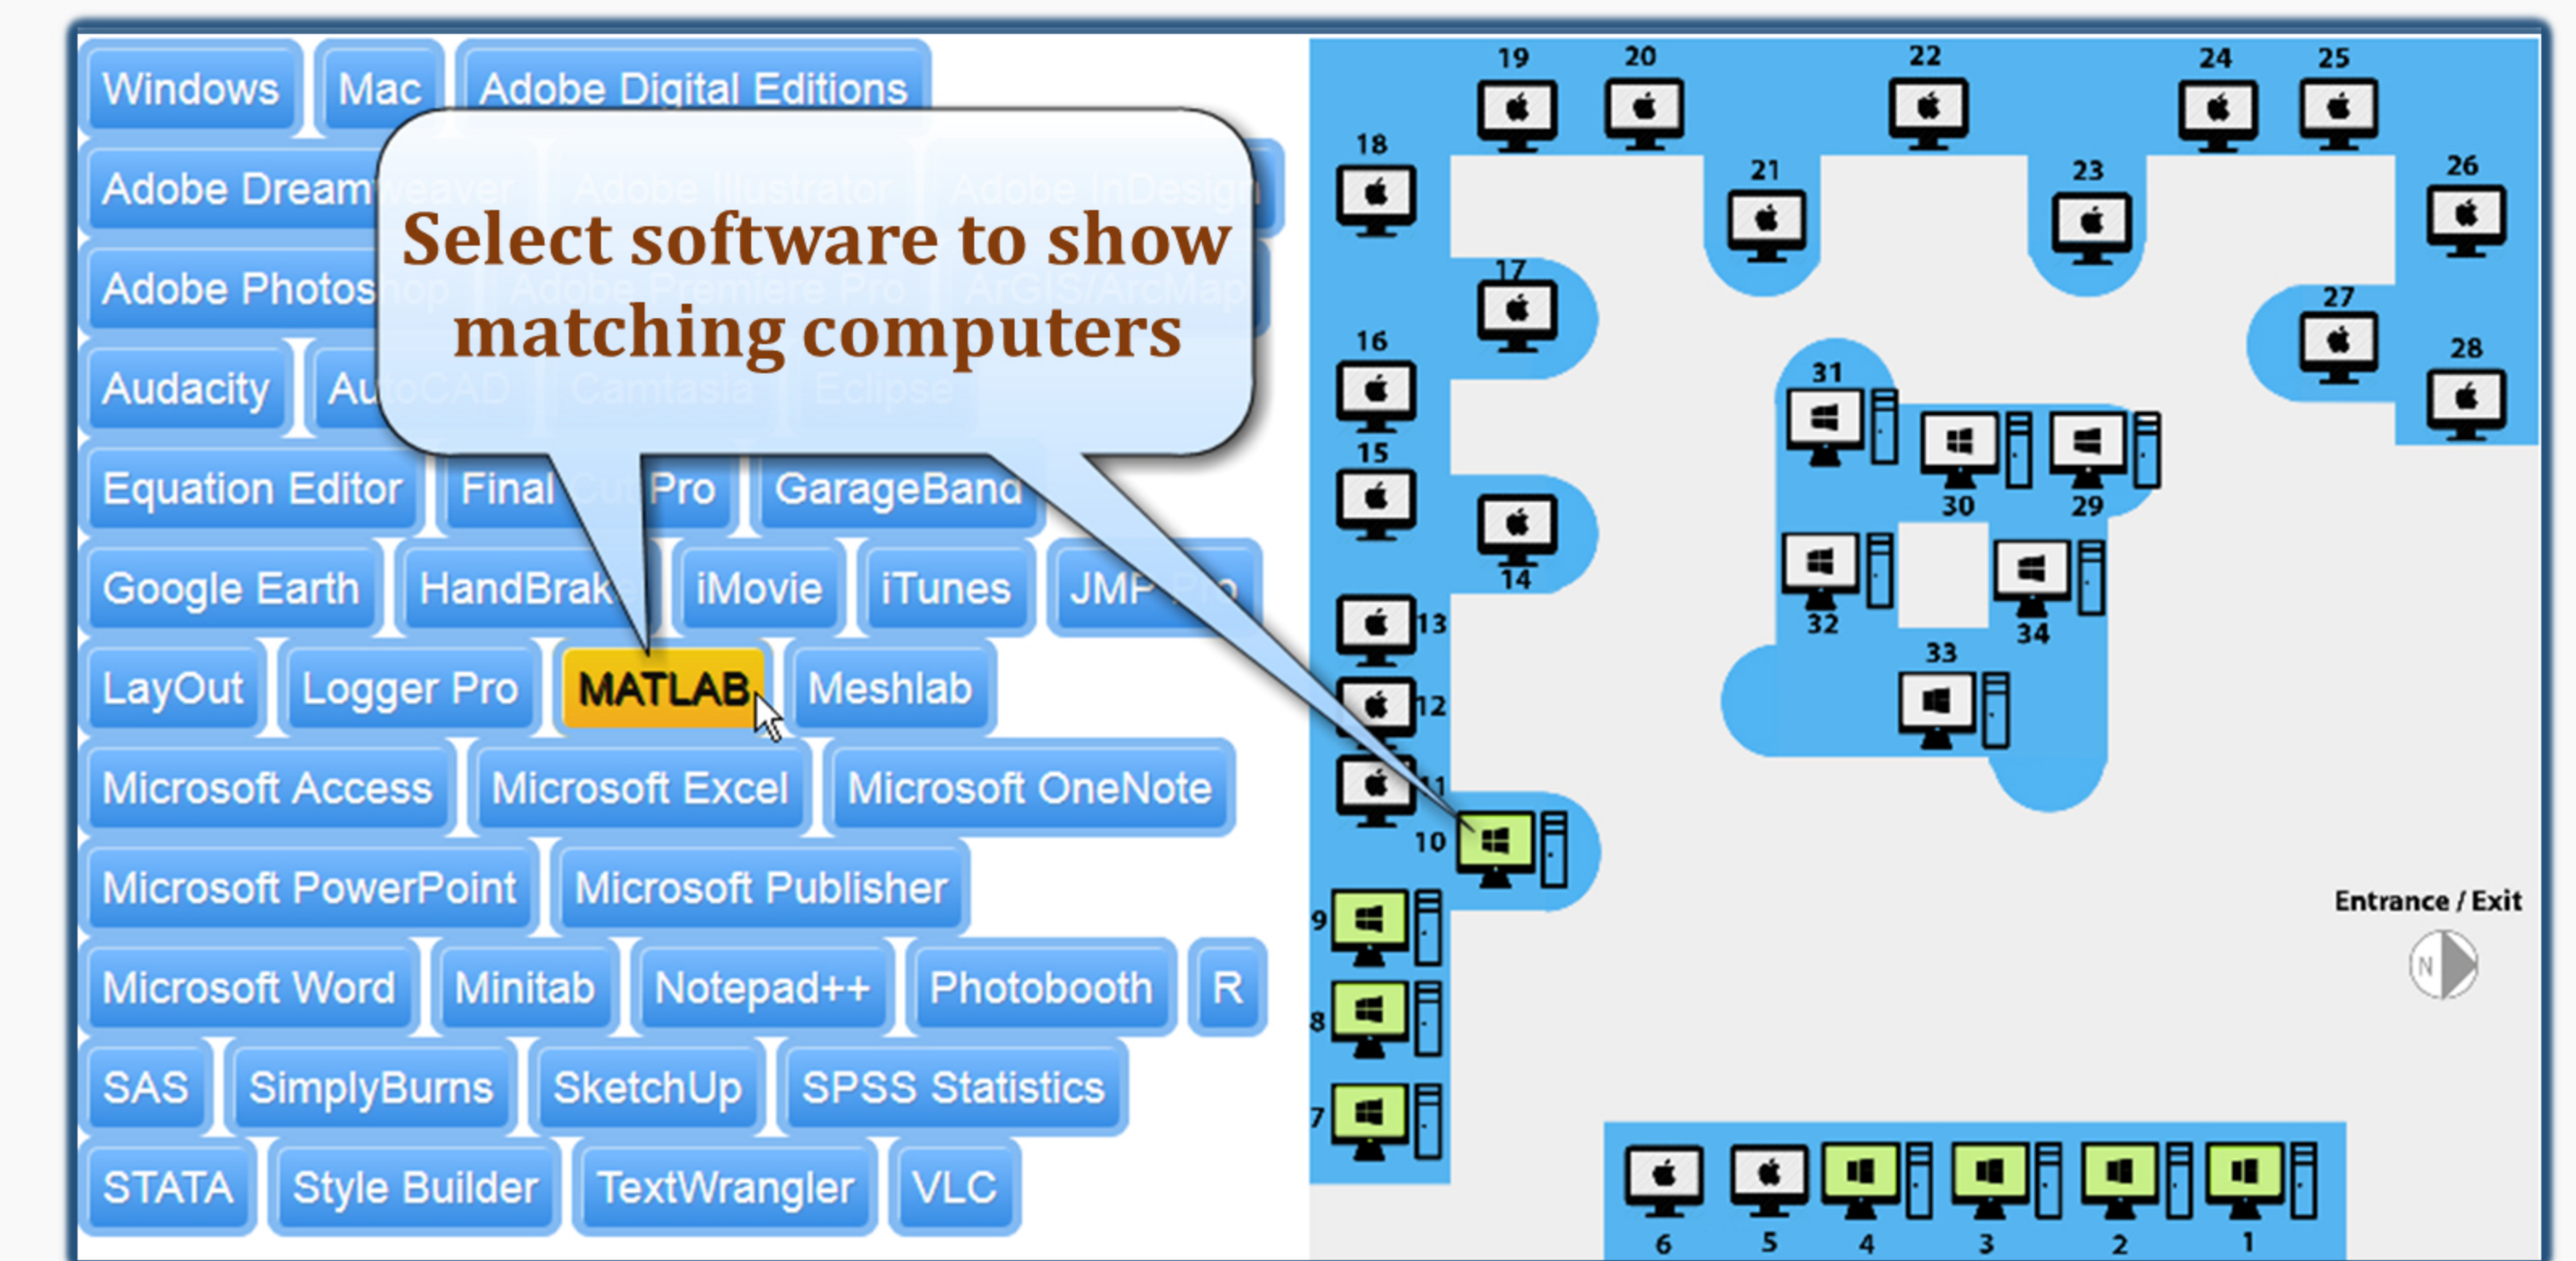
Windows Mac Adobe Digital Editions

Adobe Dreamweaver Adobe Illustrator Adobe InDesign

Adobe Photoshop Adobe Premiere Pro ArcGIS/ArcMap

Audacity AutoCAD Camtasia Eclipse

Equation Editor Final Cut Pro GarageBand

Google Earth HandBrake iMovie iTunes JMP Pro

LayOut Logger Pro MATLAB Meshlab

Microsoft Access Microsoft Excel Microsoft OneNote

Microsoft PowerPoint Microsoft Publisher

Microsoft Word Minitab Notepad++ Photobooth R

SAS SimplyBurns SketchUp SPSS Statistics

STATA Style Builder TextWrangler VLC

Select software to show matching computers

19 20 22 24 25 18 21 23 26 17 27 16 31 28 15 30 29 14 13 32 34 33 12 11 10 9 8 7 6 5 4 3 2 1

Entrance / Exit

N